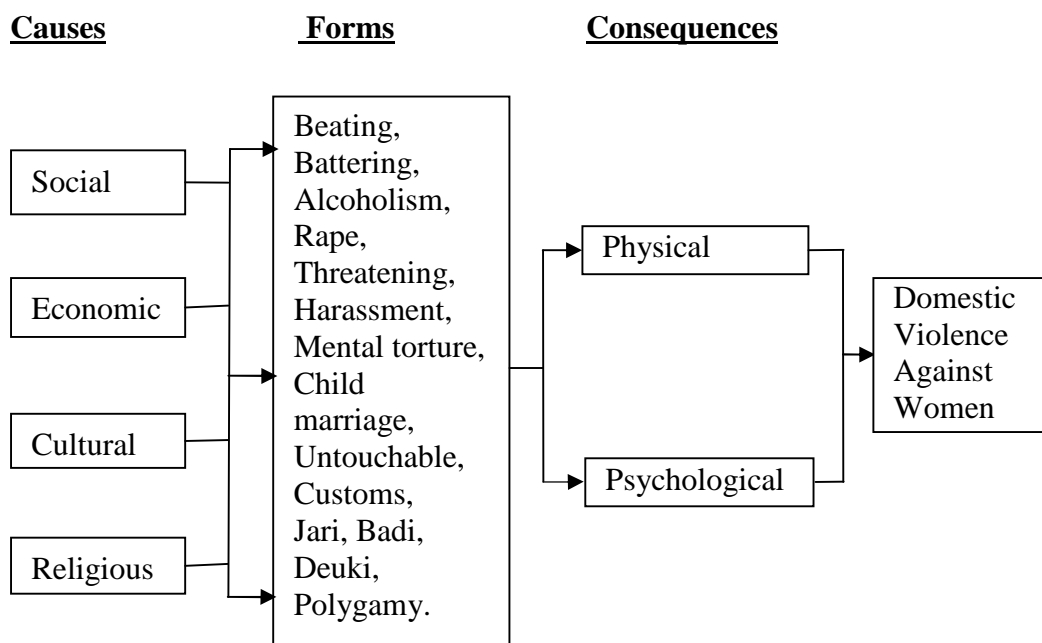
Causes

Forms

Consequences

Social

Economic

Cultural

Religious

Beating, Battering, Alcoholism, Rape, Threatening, Harassment, Mental torture, Child marriage, Untouchable, Customs, Jari, Badi, Deuki, Polygamy.

Physical

Psychological

Domestic Violence Against Women